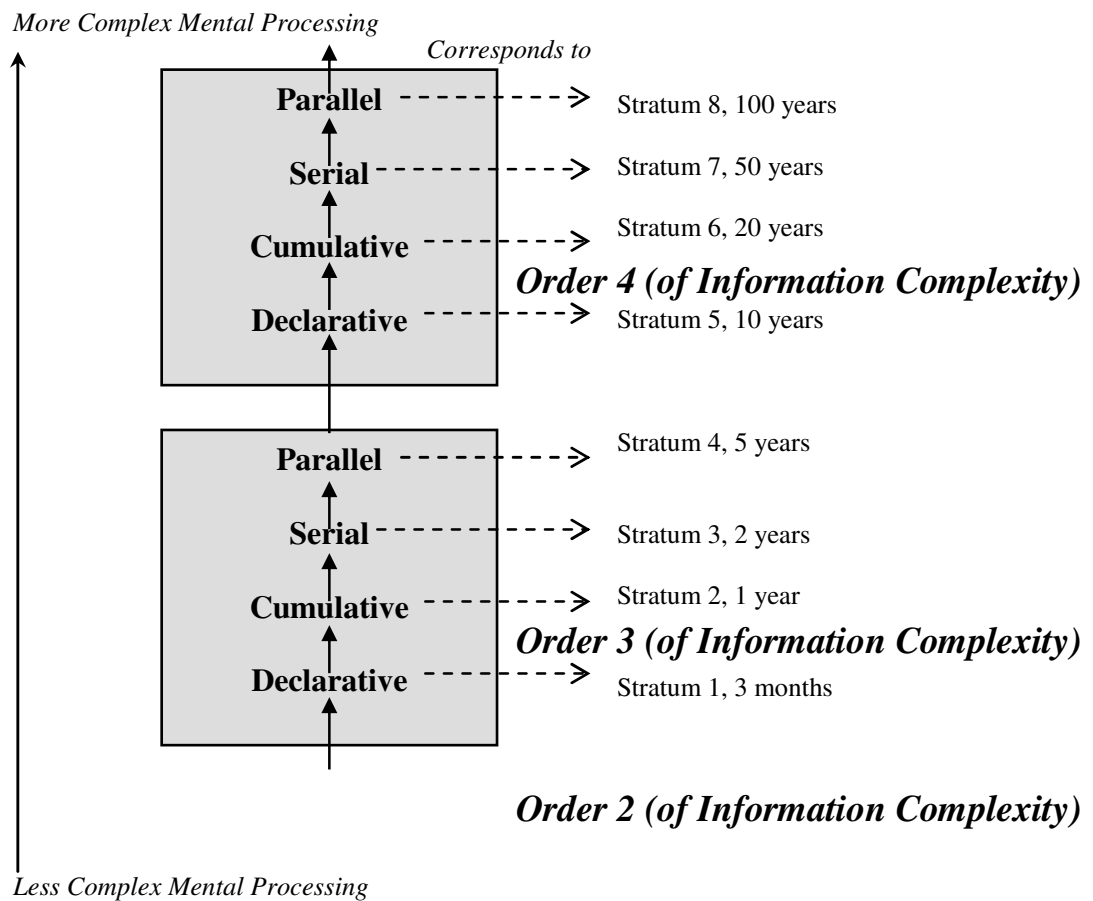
More Complex Mental Processing

Corresponds to

Parallel
Stratum 8, 100 years

Serial
Stratum 7, 50 years

Cumulative
Stratum 6, 20 years

Order 4 (of Information Complexity)

Declarative
Stratum 5, 10 years

Parallel
Stratum 4, 5 years

Serial
Stratum 3, 2 years

Cumulative
Stratum 2, 1 year

Order 3 (of Information Complexity)

Declarative
Stratum 1, 3 months

Order 2 (of Information Complexity)

Less Complex Mental Processing